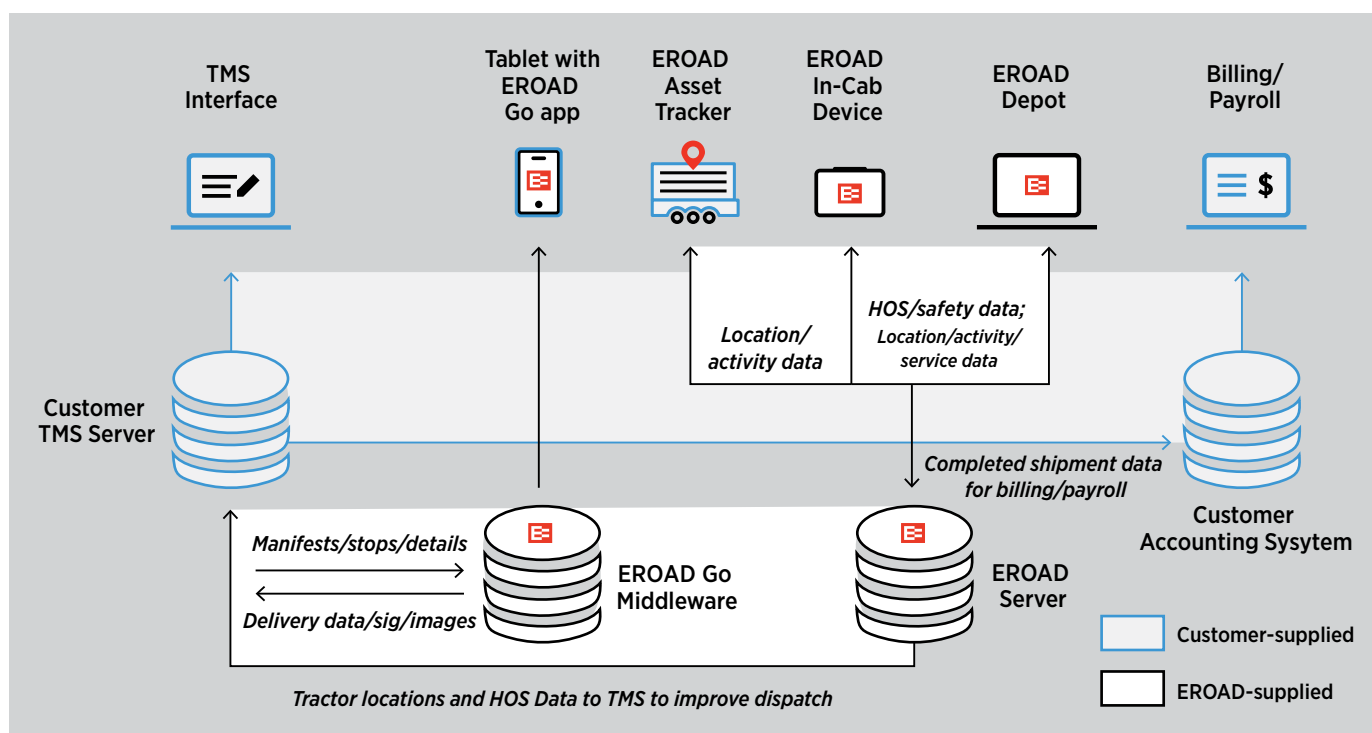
TMS Interface

Tablet with EROAD Go app

EROAD Asset Tracker

EROAD In-Cab Device

EROAD Depot

Billing/ Payroll

Location/ activity data

HOS/safety data; Location/activity/ service data

Customer TMS Server

Completed shipment data for billing/payroll

Customer Accounting Sysytem

Manifests/stops/details

Delivery data/sig/images

EROAD Go Middleware

EROAD Server

Customer-supplied

EROAD-supplied

Tractor locations and HOS Data to TMS to improve dispatch